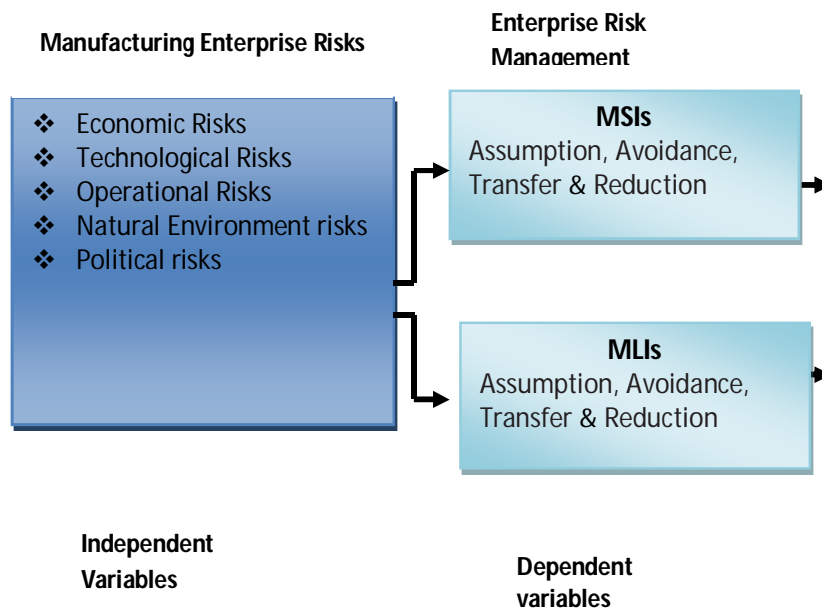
Manufacturing Enterprise Risks

Enterprise Risk Management

- Economic Risks
- Technological Risks
- Operational Risks
- Natural Environment risks
- Political risks

MSIs
Assumption, Avoidance, Transfer & Reduction

MLIs
Assumption, Avoidance, Transfer & Reduction

Independent Variables

Dependent variables